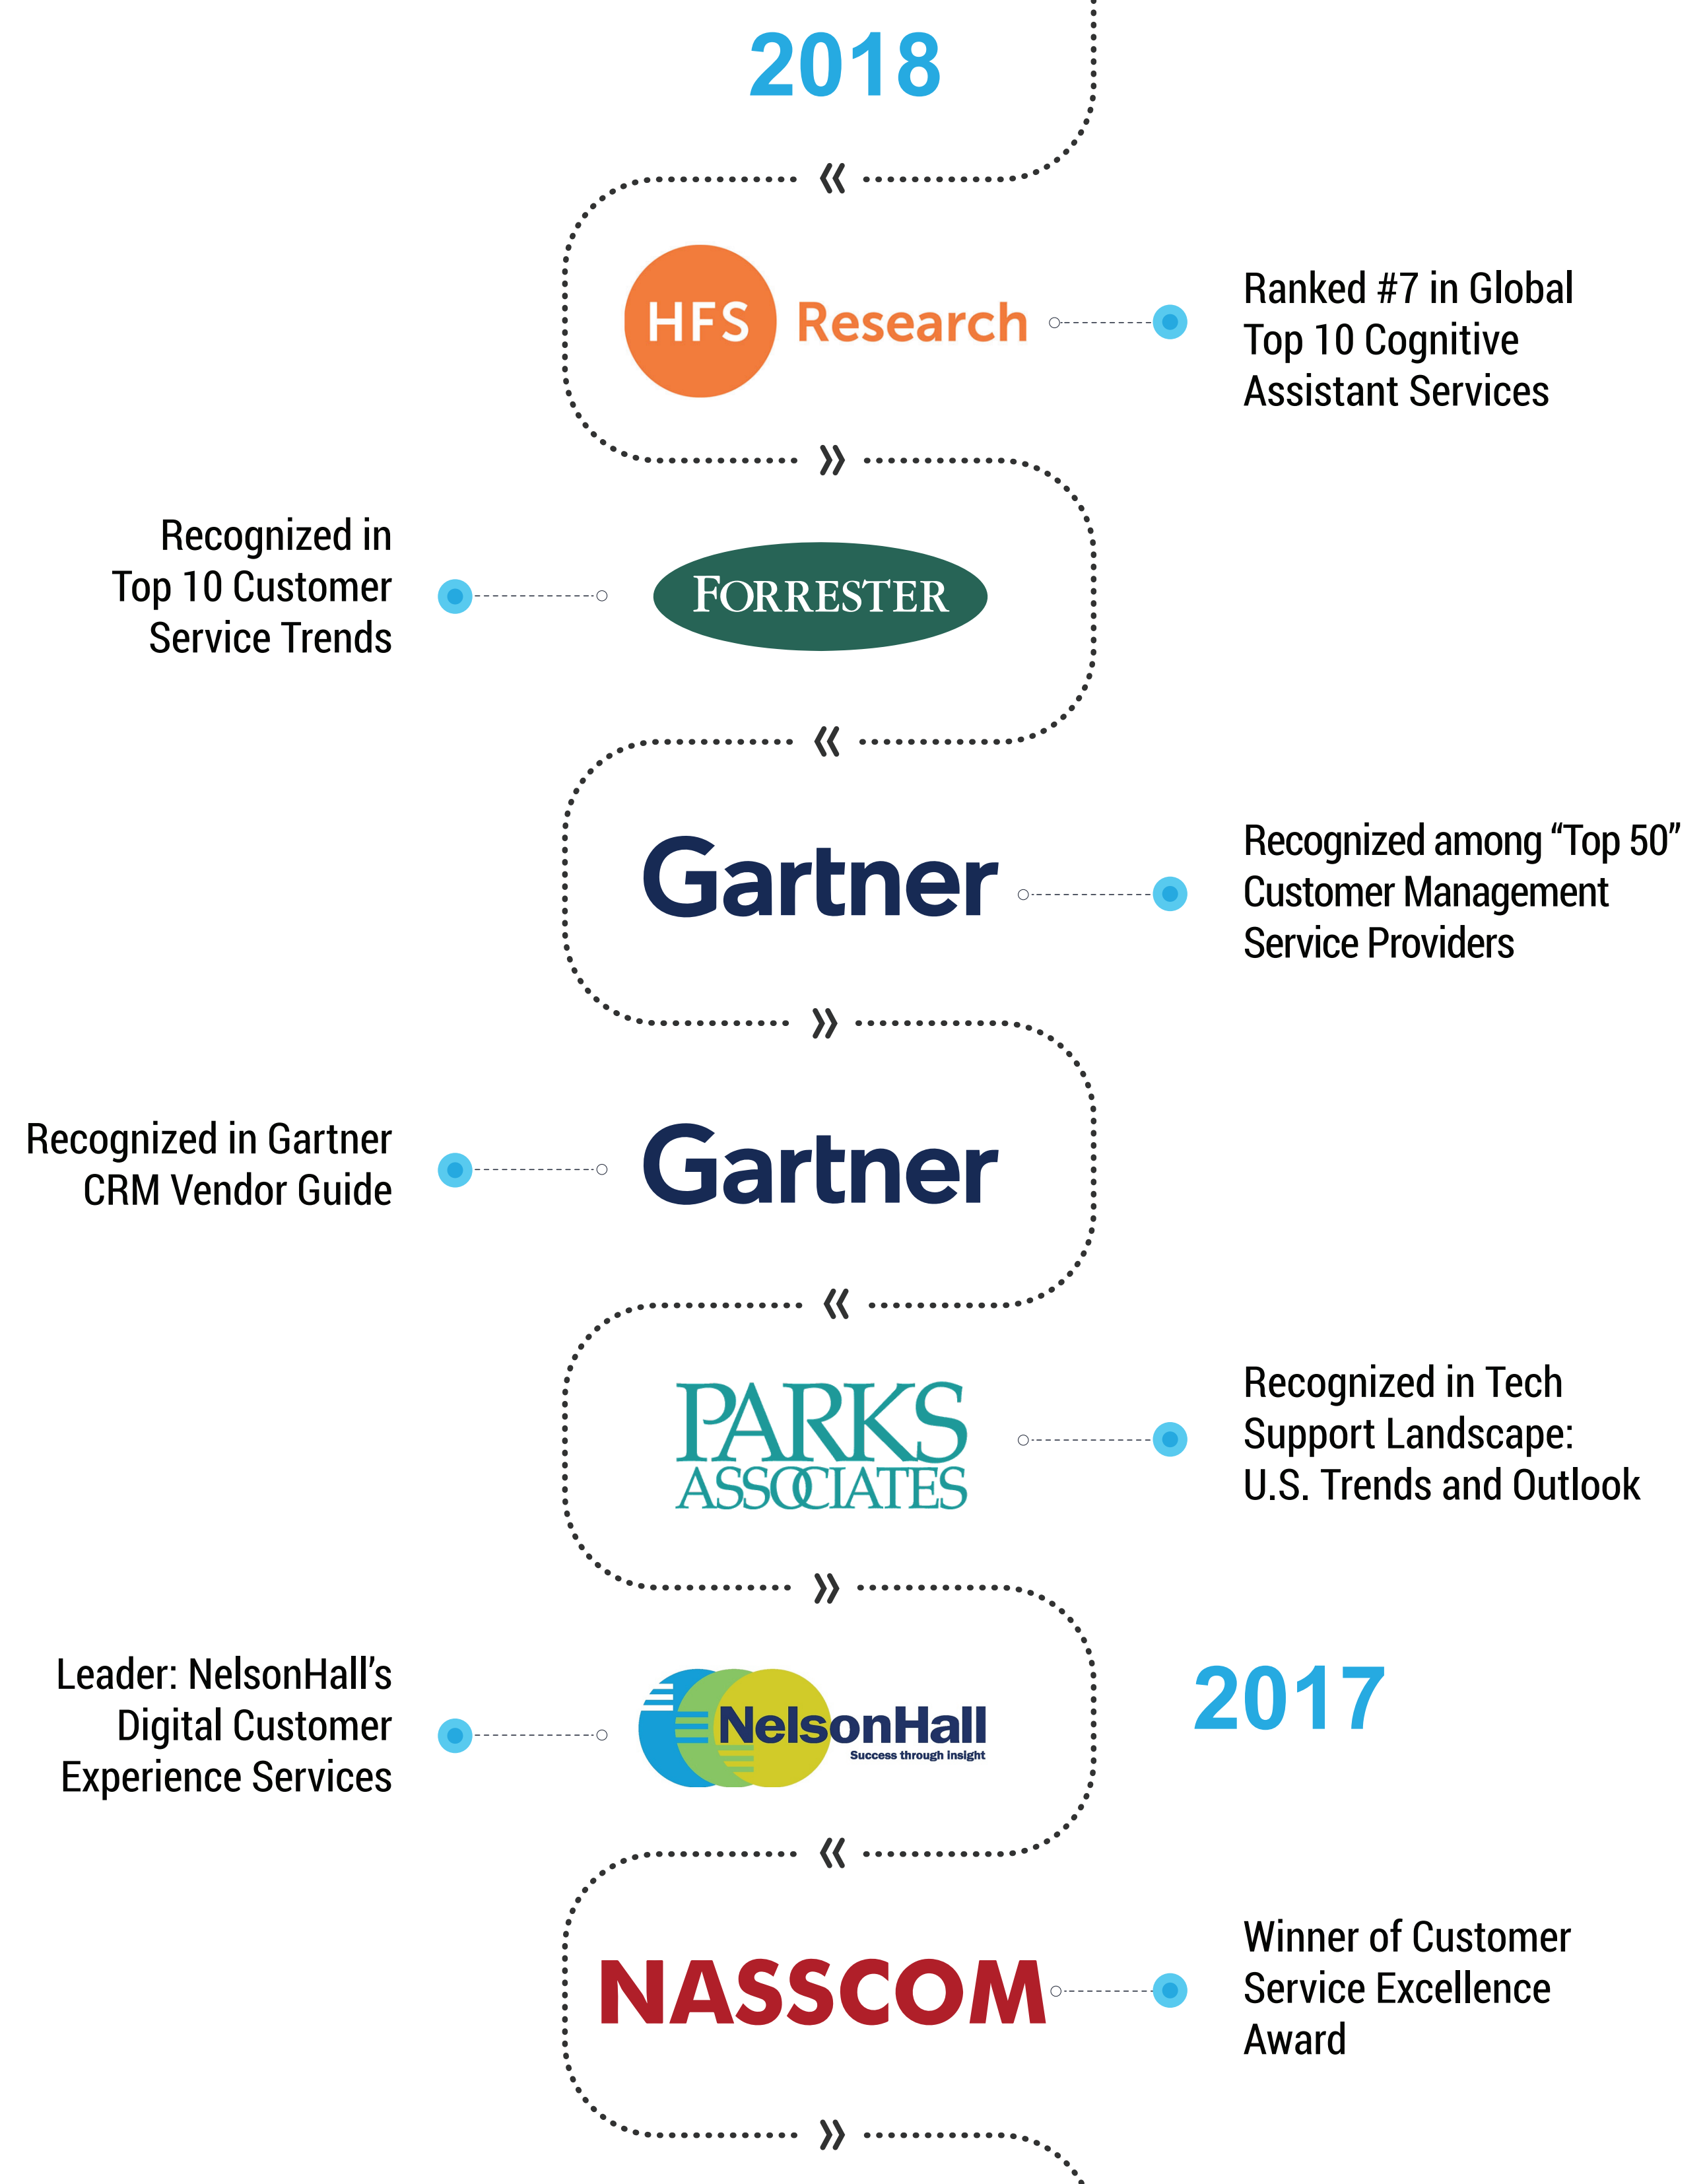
2018

HFS Research

Ranked #7 in Global Top 10 Cognitive Assistant Services

Recognized in Top 10 Customer Service Trends

FORRESTER

Gartner

Recognized among “Top 50” Customer Management Service Providers

Recognized in Gartner CRM Vendor Guide

Gartner

PARKS ASSOCIATES

Recognized in Tech Support Landscape: U.S. Trends and Outlook

Leader: NelsonHall’s Digital Customer Experience Services

NelsonHall
Success through insight

2017

NASSCOM

Winner of Customer Service Excellence Award